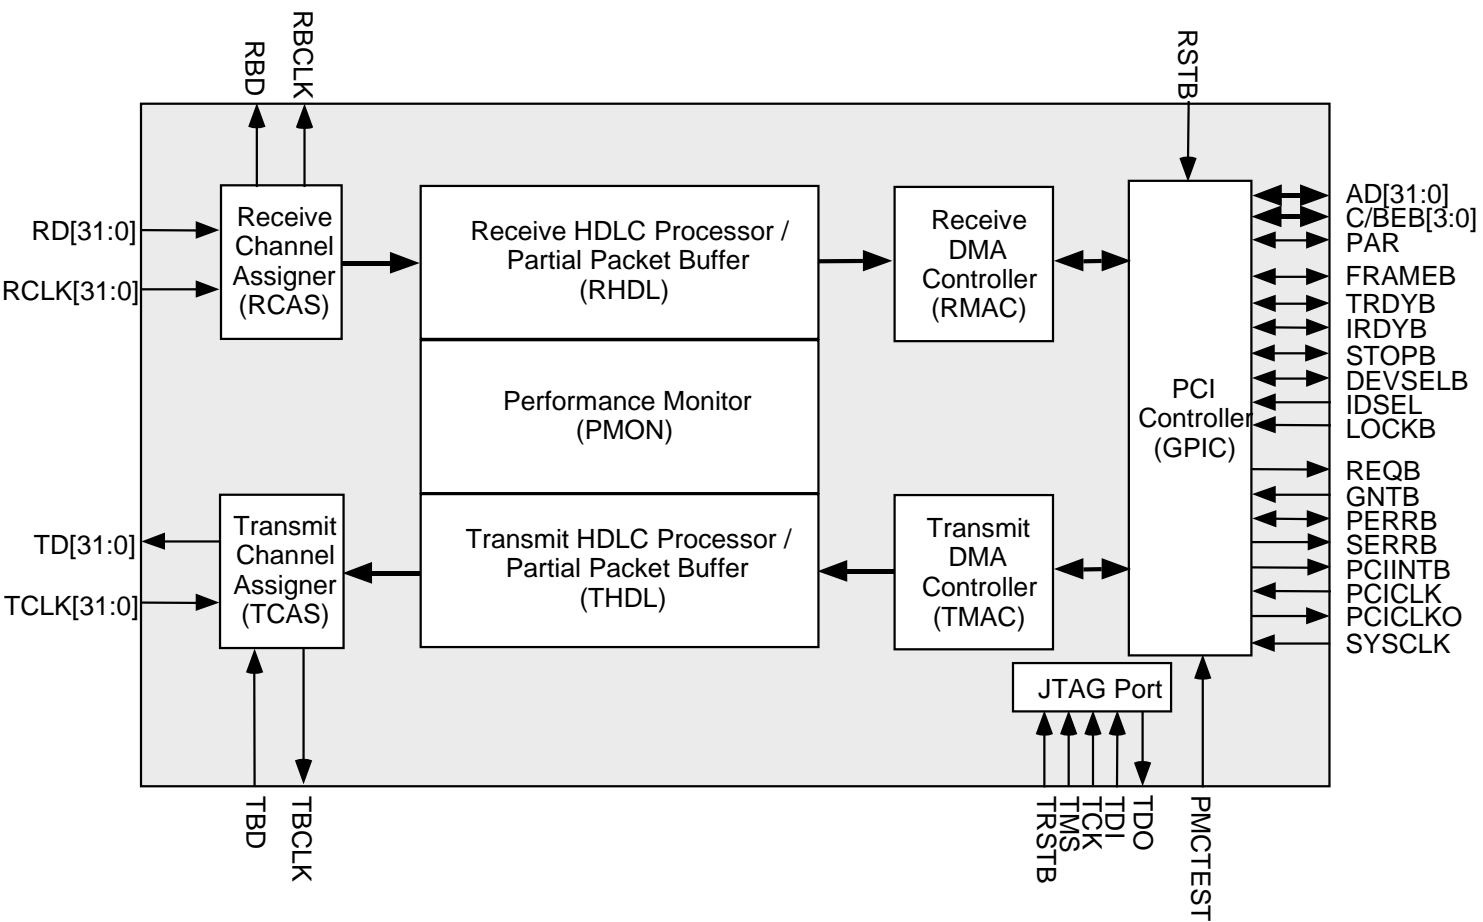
RBD
RBCLK
RSTB

RD[31:0]
RCLK[31:0]

Receive Channel Assigner (RCAS)

Receive HDLC Processor / Partial Packet Buffer (RHDL)

Receive DMA Controller (RMAC)

PCI Controller (GPIC)

AD[31:0]
C/BEB[3:0]
PAR
FRAMEB
TRDYB
IRDYB
STOPB
DEVSELB
IDSEL
LOCKB
REQB
GNTB
PERRB
SERRB
PCIINTB
PCICLK
PCICLKO
SYSCLK

Performance Monitor (PMON)

TD[31:0]
TCLK[31:0]

Transmit Channel Assigner (TCAS)

Transmit HDLC Processor / Partial Packet Buffer (THDL)

Transmit DMA Controller (TMAC)

JTAG Port

TBD
TBCLK
TRSTB
TMS
TCK
TDI
TDO
PMCTEST